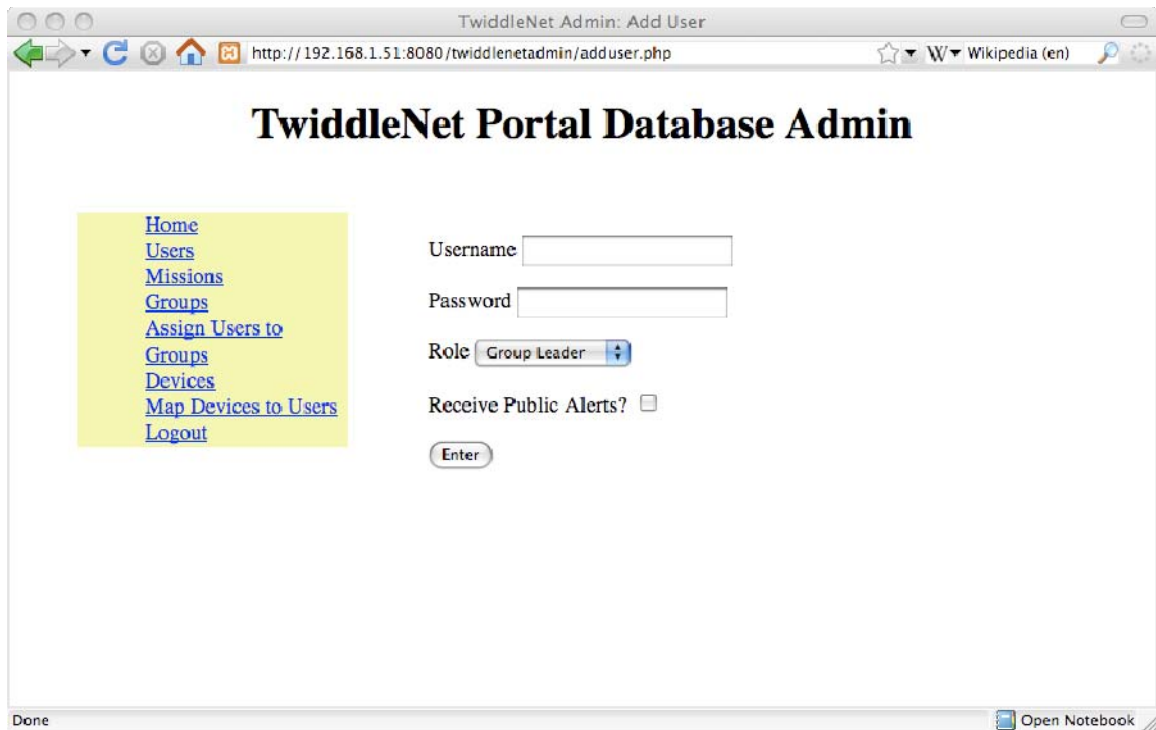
TwiddleNet Admin: Add User

http://192.168.1.51:8080/twiddlenetadmin/adduser.php

W Wikipedia (en)

TwiddleNet Portal Database Admin

Home
Users
Missions
Groups
Assign Users to Groups
Devices
Map Devices to Users
Logout

Username

Password

Role Group Leader

Receive Public Alerts?

Enter

Done

Open Notebook